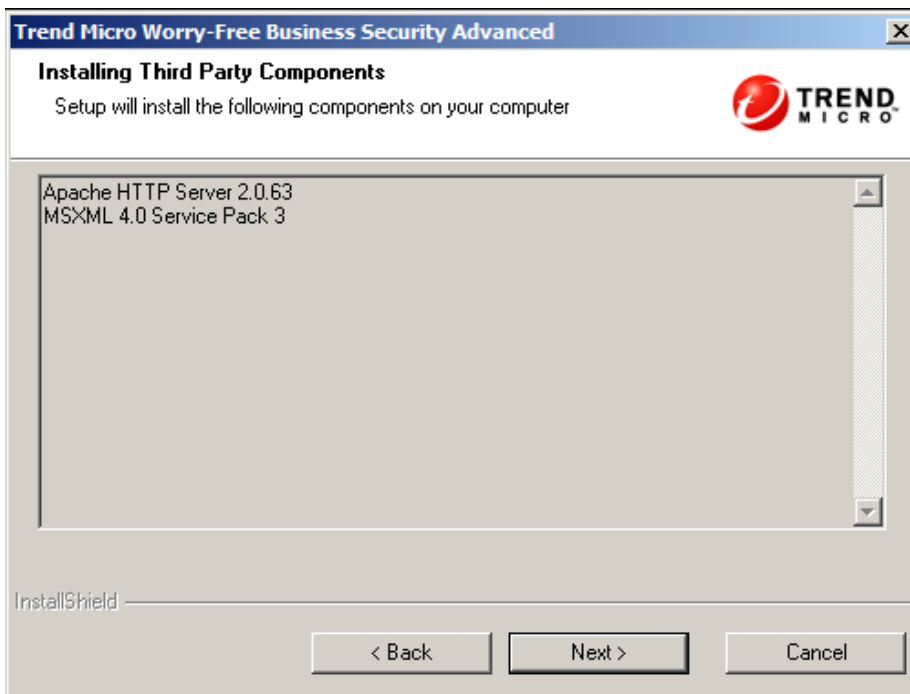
Trend Micro Worry-Free Business Security Advanced

Installing Third Party Components
Setup will install the following components on your computer

TREND MICRO

Apache HTTP Server 2.0.63
MSXML 4.0 Service Pack 3

InstallShield

< Back
Next >
Cancel